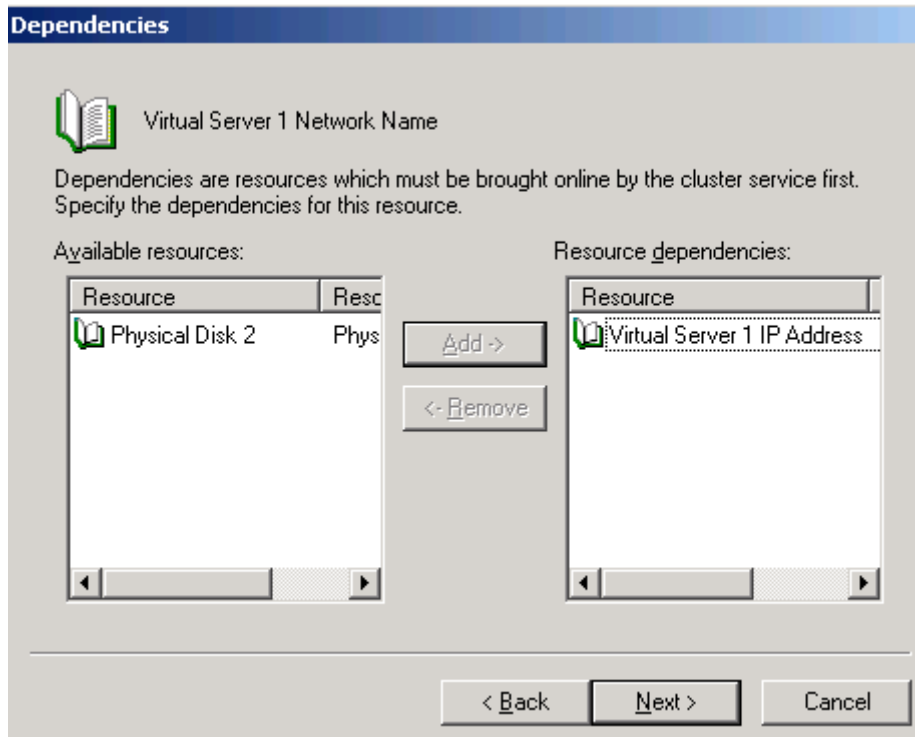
Dependencies

Virtual Server 1 Network Name

Dependencies are resources which must be brought online by the cluster service first. Specify the dependencies for this resource.

Available resources:

| Resource | Resc |
|---|---|
| Physical Disk 2 | Phys |

Add ->

<- Remove

Resource dependencies:

| Resource |
|---|
| Virtual Server 1 IP Address |

< Back

Next >

Cancel